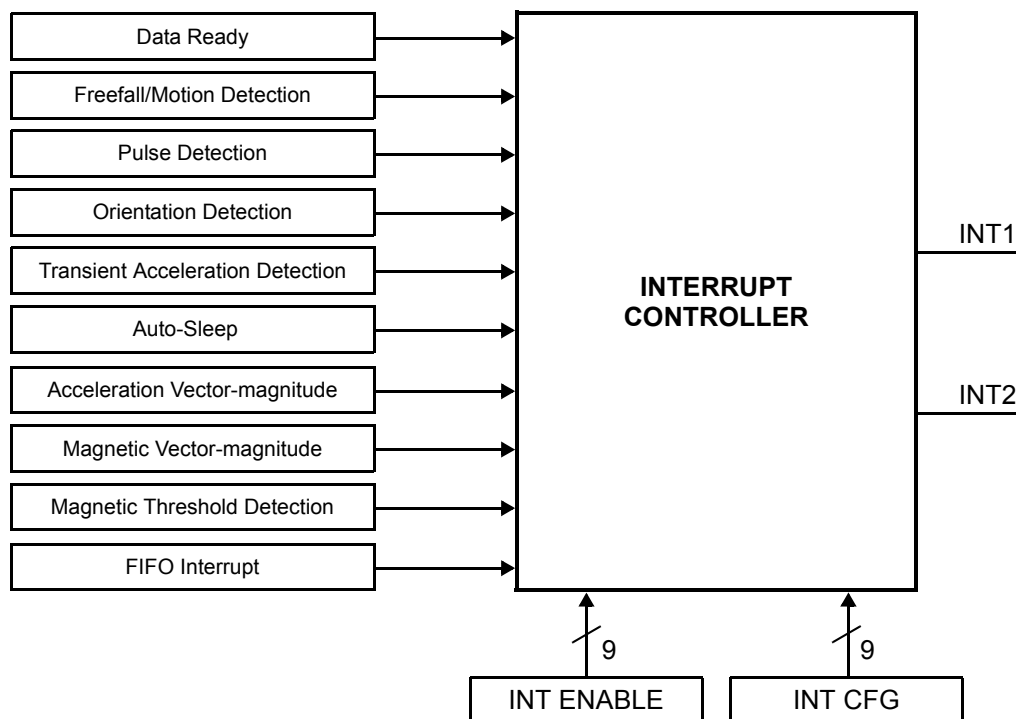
Data Ready

Freefall/Motion Detection

Pulse Detection

Orientation Detection

Transient Acceleration Detection

Auto-Sleep

Acceleration Vector-magnitude

Magnetic Vector-magnitude

Magnetic Threshold Detection

FIFO Interrupt

INTERRUPT CONTROLLER

INT1

INT2

9

9

INT ENABLE

INT CFG